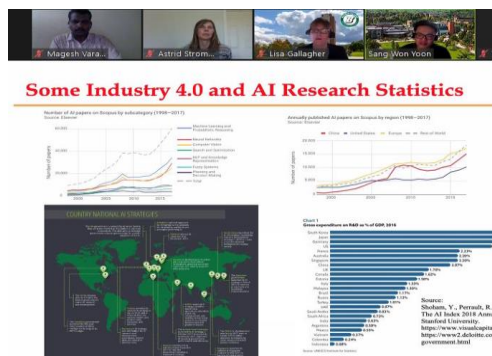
Magesh Vara...

Astrid Strom...

Lisa Gallagher

Sang Won Yoon

Some Industry 4.0 and AI Research Statistics

Number of AI papers on Scopus by subcategory (1998–2017)
Source: Elsevier

Annually published AI papers on Scopus by region (1998–2017)
Source: Elsevier

China
United States
Europe
Rest of World

Number of papers

COUNTRY NATIONAL AI STRATEGIES

Chart 1
Gross expenditure on R&D as % of GDP, 2016

Source:
Shoham, Y., Perrault, R.
The AI Index 2018 Annu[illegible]
Stanford University.
https://www.visualcapita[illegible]
https://www2.deloitte.co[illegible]
government.html